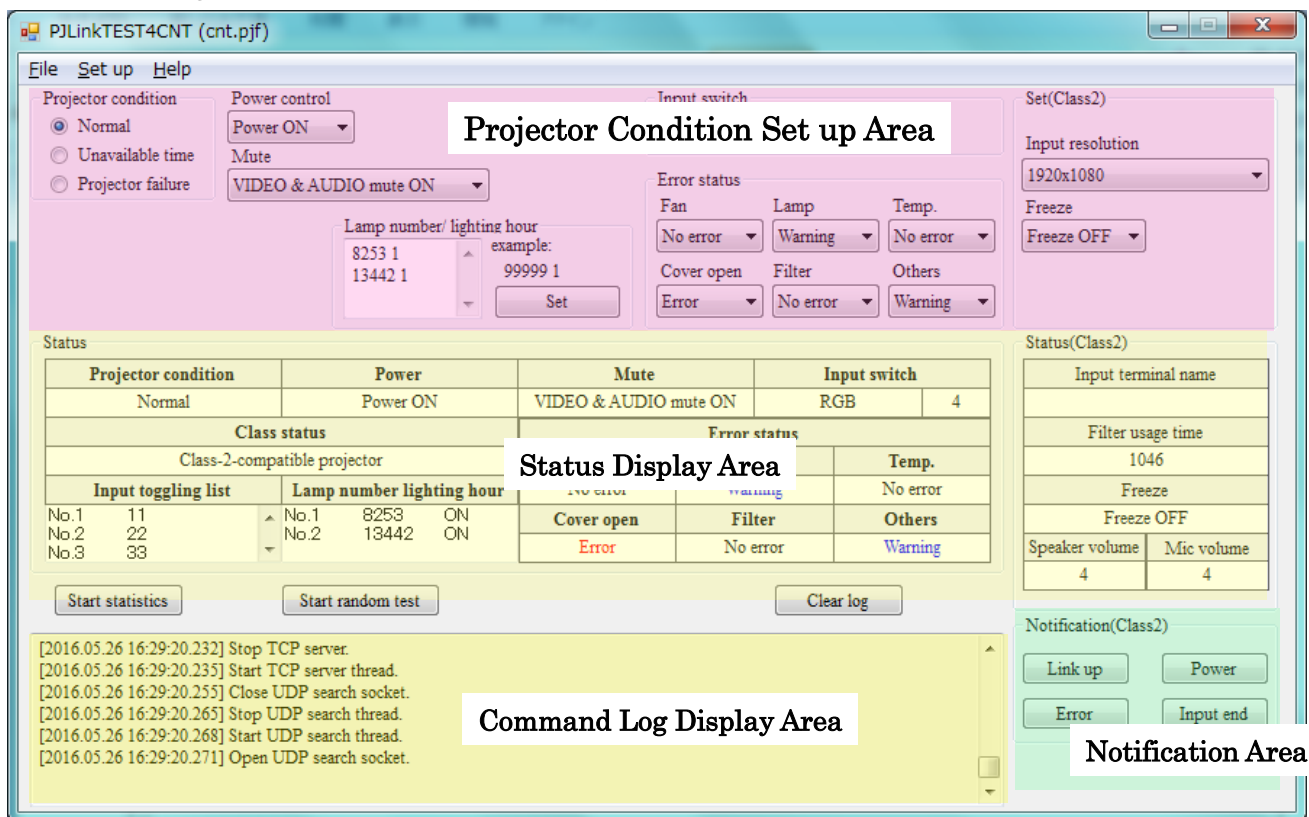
PJLinkTEST4CNT (cnt.pjf)

File Set up Help

Projector condition
Normal
Unavailable time
Projector failure

Power control
Power ON
Mute
VIDEO & AUDIO mute ON

Input switch

Projector Condition Set up Area

Set(Class2)
Input resolution
1920x1080
Freeze
Freeze OFF

Lamp number/ lighting hour
8253 1
13442 1
example:
99999 1
Set

Error status
Fan
No error
Lamp
Warning
Temp.
No error
Cover open
Error
Filter
No error
Others
Warning

Status

| Projector condition | Power | Mute | Input switch | |
|---|---|---|---|---|
| Normal | Power ON | VIDEO & AUDIO mute ON | RGB | 4 |

Class status
Class-2-compatible projector

Error status

Status Display Area

Temp.
No error

| Input toggling list | Lamp number lighting hour |
|---|---|
| No.1 11 | No.1 8253 ON |
| No.2 22 | No.2 13442 ON |
| No.3 33 | |

| Cover open | Filter | Others |
|---|---|---|
| Error | No error | Warning |

Status(Class2)
Input terminal name
Filter usage time
1046
Freeze
Freeze OFF
Speaker volume
4
Mic volume
4

Start statistics
Start random test
Clear log

[2016.05.26 16:29:20.232] Stop TCP server.
[2016.05.26 16:29:20.235] Start TCP server thread.
[2016.05.26 16:29:20.255] Close UDP search socket.
[2016.05.26 16:29:20.265] Stop UDP search thread.
[2016.05.26 16:29:20.268] Start UDP search thread.
[2016.05.26 16:29:20.271] Open UDP search socket.

Command Log Display Area

Notification(Class2)
Link up
Power
Error
Input end

Notification Area